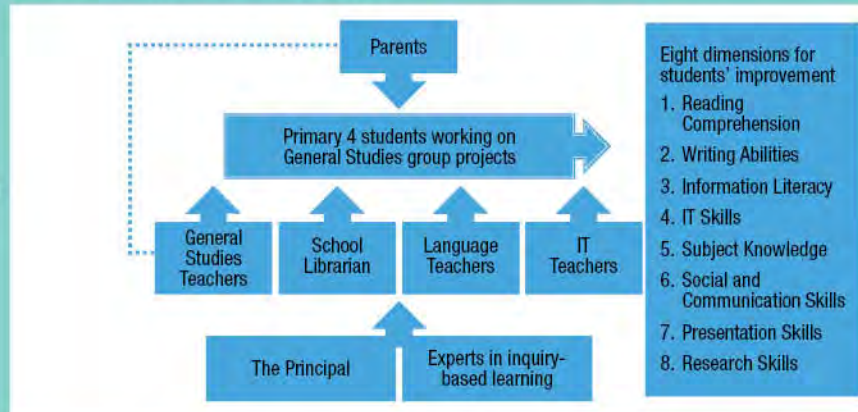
Parents

Primary 4 students working on General Studies group projects

General Studies Teachers

School Librarian

Language Teachers

IT Teachers

The Principal

Experts in inquiry-based learning

Eight dimensions for students' improvement

1. Reading Comprehension
2. Writing Abilities
3. Information Literacy
4. IT Skills
5. Subject Knowledge
6. Social and Communication Skills
7. Presentation Skills
8. Research Skills